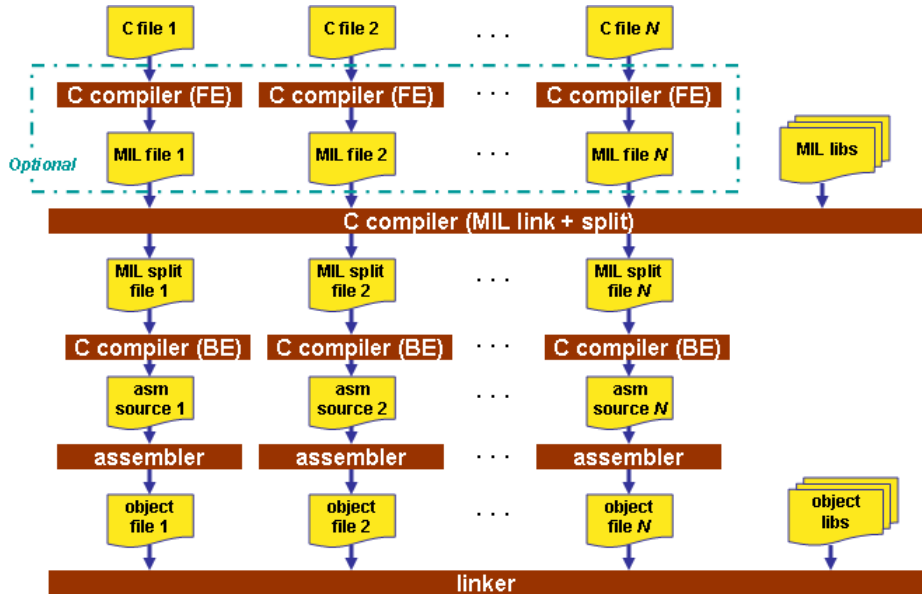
C file 1

C file 2

. . .

C file $N$

C compiler (FE)

C compiler (FE)

. . .

C compiler (FE)

Optional

MIL file 1

MIL file 2

. . .

MIL file $N$

MIL libs

C compiler (MIL link + split)

MIL split file 1

MIL split file 2

. . .

MIL split file $N$

C compiler (BE)

C compiler (BE)

. . .

C compiler (BE)

asm source 1

asm source 2

. . .

asm source $N$

assembler

assembler

. . .

assembler

object file 1

object file 2

. . .

object file $N$

object libs

linker